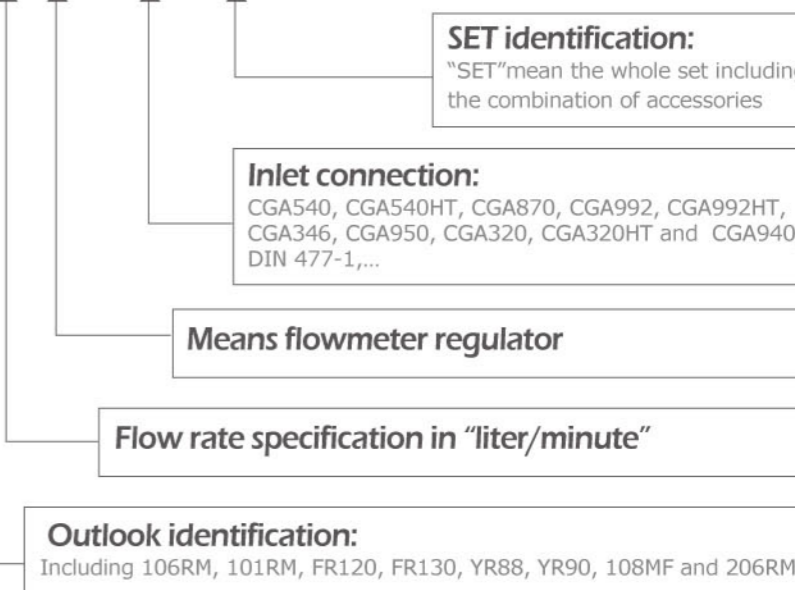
SET identification:
"SET"mean the whole set includin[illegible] the combination of accessories

Inlet connection:
CGA540, CGA540HT, CGA870, CGA992, CGA992HT, CGA346, CGA950, CGA320, CGA320HT and CGA940 DIN 477-1,...

Means flowmeter regulator

Flow rate specification in "liter/minute"

Outlook identification:
Including 106RM, 101RM, FR120, FR130, YR88, YR90, 108MF and 206RM